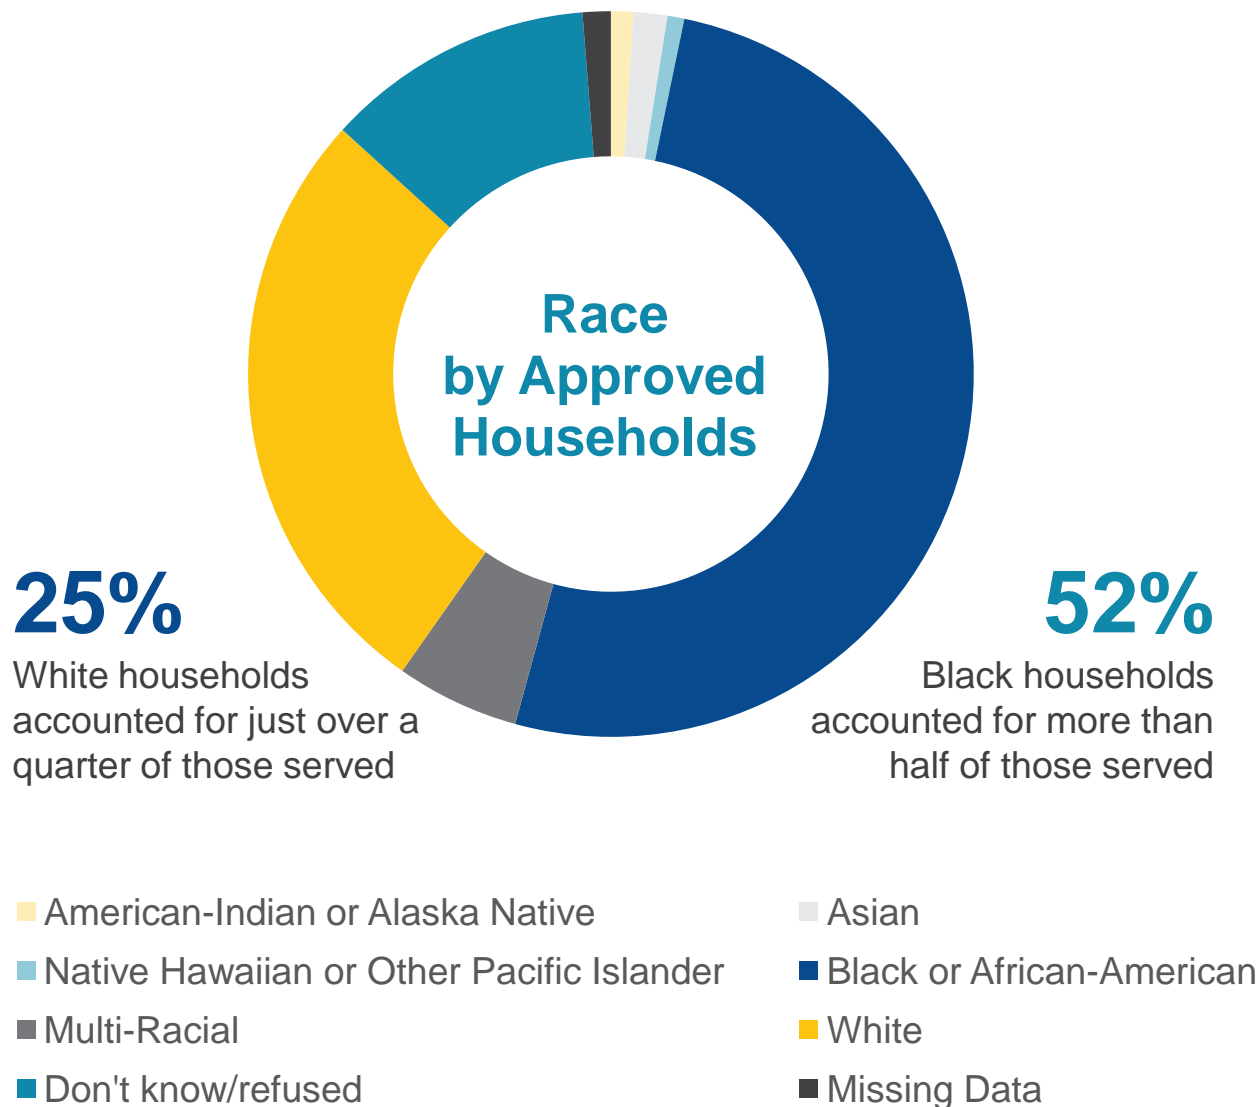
Race by Approved Households

25%
White households accounted for just over a quarter of those served

52%
Black households accounted for more than half of those served

American-Indian or Alaska Native
Asian
Native Hawaiian or Other Pacific Islander
Black or African-American
Multi-Racial
White
Don't know/refused
Missing Data